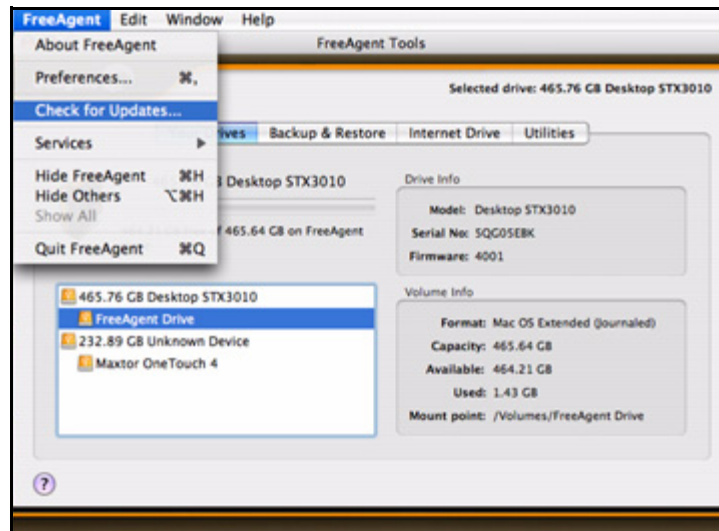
FreeAgent Edit Window Help

About FreeAgent
Preferences... ⌘,
Check for Updates...
Services ▶
Hide FreeAgent ⌘H
Hide Others ⌥⌘H
Show All
Quit FreeAgent ⌘Q

FreeAgent Tools

Selected drive: 465.76 GB Desktop STX3010

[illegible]ives | Backup & Restore | Internet Drive | Utilities

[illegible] B Desktop STX3010

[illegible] f 465.64 GB on FreeAgent

Drive Info
Model: Desktop STX3010
Serial No: 5QG05E8K
Firmware: 4001

465.76 GB Desktop STX3010
FreeAgent Drive
232.89 GB Unknown Device
Maxtor OneTouch 4

Volume Info
Format: Mac OS Extended (Journaled)
Capacity: 465.64 GB
Available: 464.21 GB
Used: 1.43 GB
Mount point: /Volumes/FreeAgent Drive

?